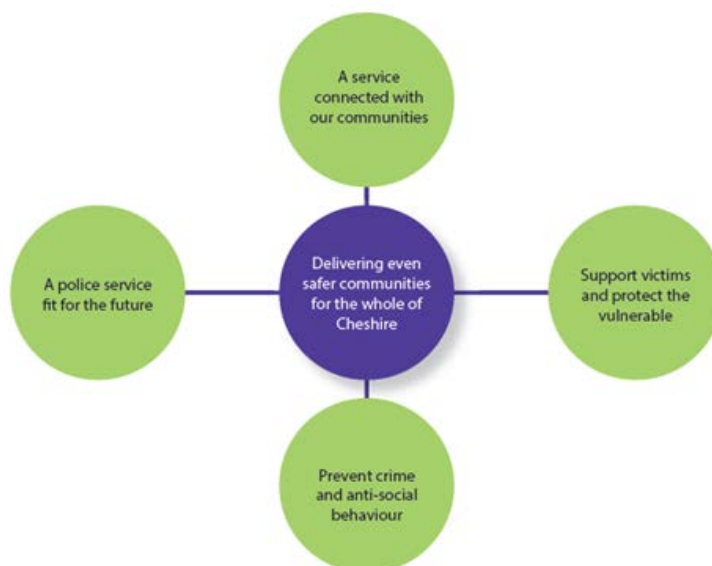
A service connected with our communities

A police service fit for the future

Delivering even safer communities for the whole of Cheshire

Support victims and protect the vulnerable

Prevent crime and anti-social behaviour